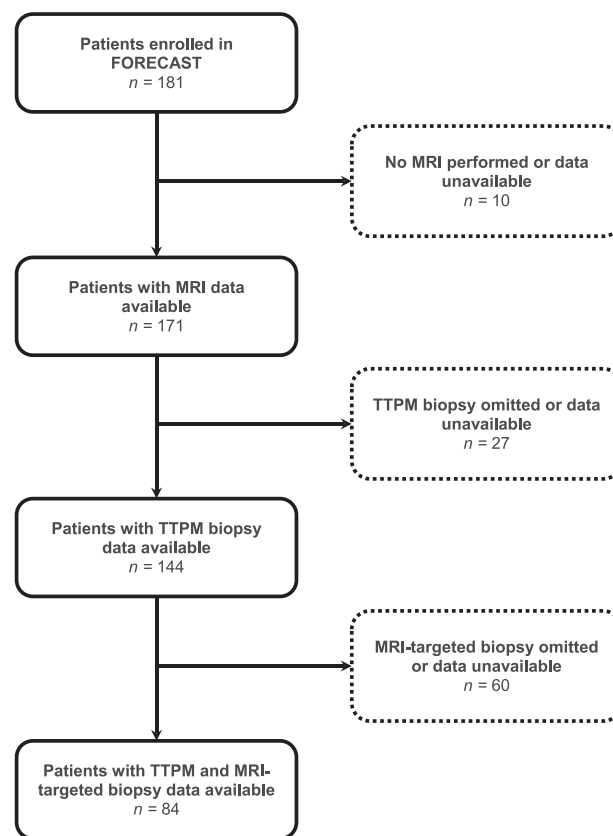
Patients enrolled in FORECAST
$n$ = 181

No MRI performed or data unavailable
$n$ = 10

Patients with MRI data available
$n$ = 171

TTPM biopsy omitted or data unavailable
$n$ = 27

Patients with TTPM biopsy data available
$n$ = 144

MRI-targeted biopsy omitted or data unavailable
$n$ = 60

Patients with TTPM and MRI-targeted biopsy data available
$n$ = 84